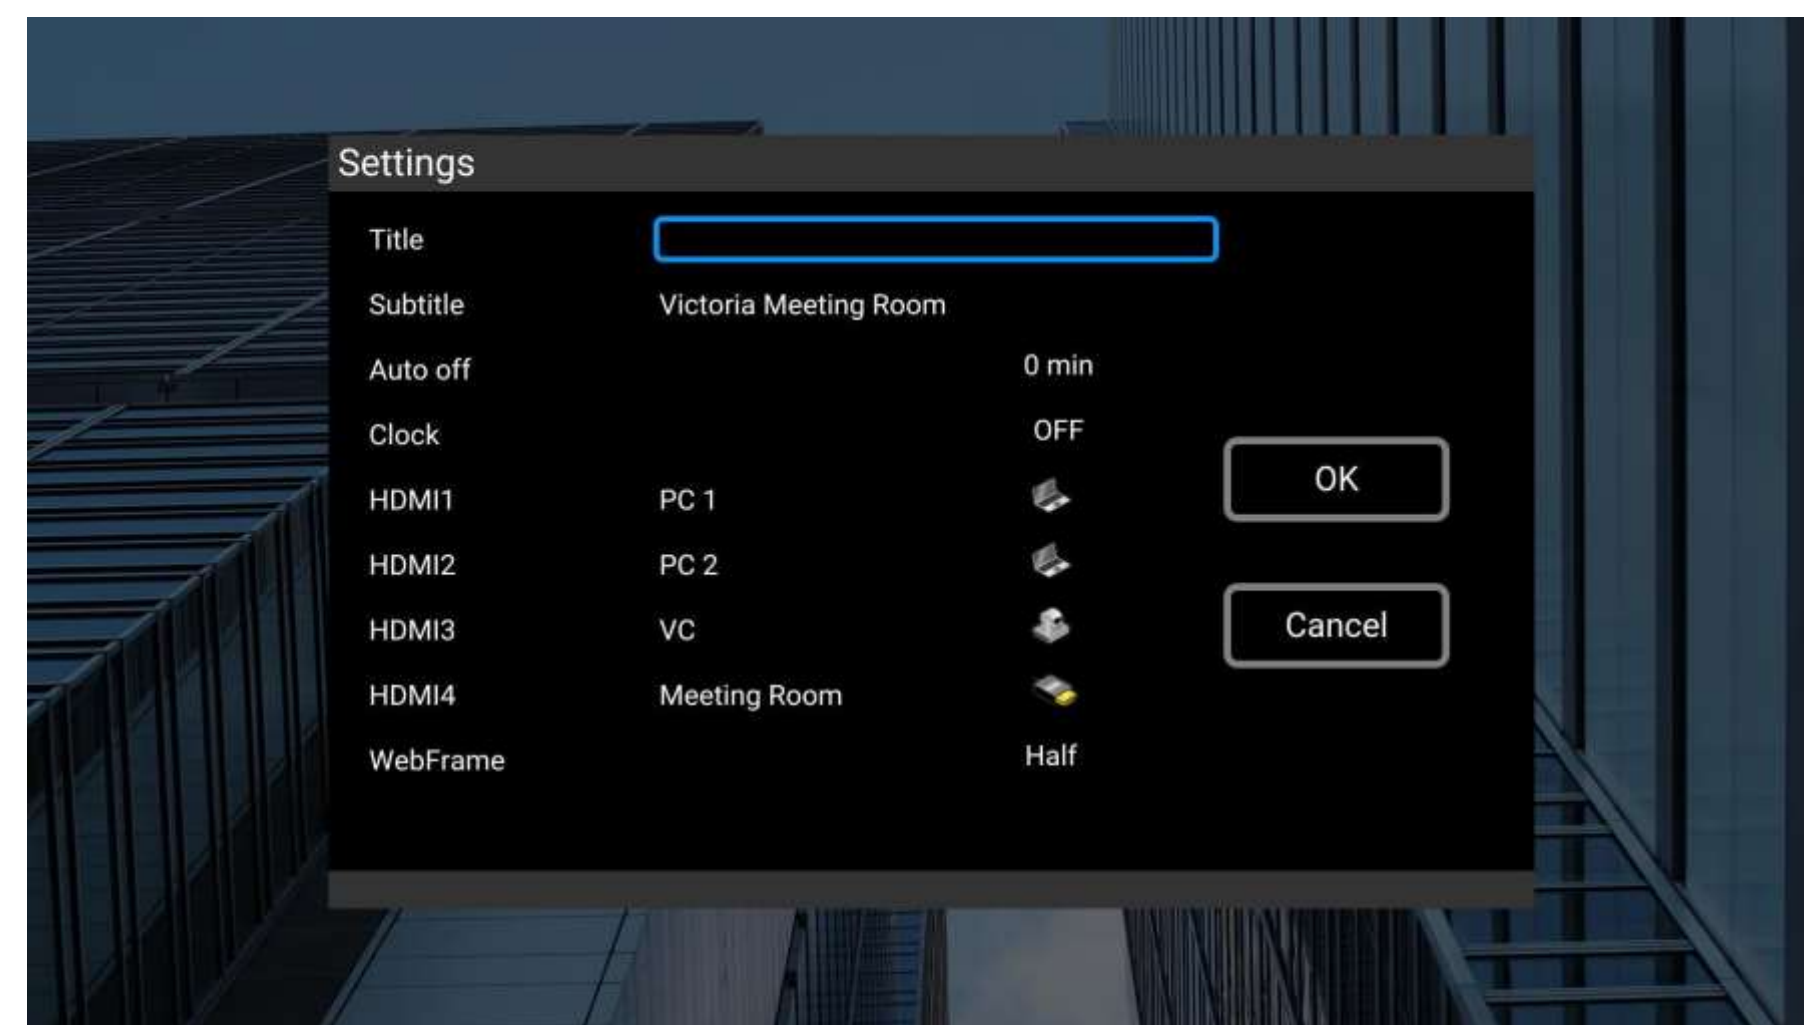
Settings

| | | |
|---|---|---|
| Title | | |
| Subtitle | Victoria Meeting Room | |
| Auto off | | 0 min |
| Clock | | OFF |
| HDMI1 | PC 1 | |
| HDMI2 | PC 2 | |
| HDMI3 | VC | |
| HDMI4 | Meeting Room | |
| WebFrame | | Half |

OK

Cancel